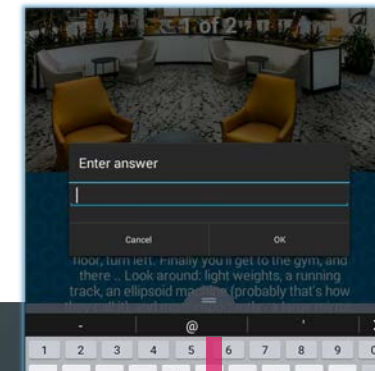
< 1 of 2 >

Enter answer

Cancel

OK

floor, turn left. Finally you'll get to the gym, and there ... Look around: light weights, a running track, an ellipsoid machine (probably that's how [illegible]

-
@
'

1 2 3 4 5 6 7 8 9 0